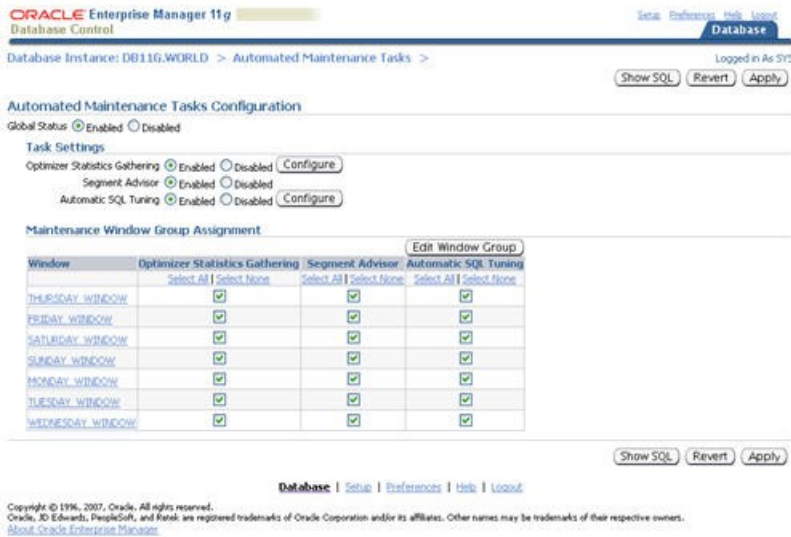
ORACLE Enterprise Manager 11g
Database Control

Setup Preferences Help Logout
Database

Database Instance: DB11G.WORLD > Automated Maintenance Tasks >

Logged in As SYS

Show SQL Revert Apply

Automated Maintenance Tasks Configuration

Global Status Enabled Disabled

Task Settings

Optimizer Statistics Gathering Enabled Disabled Configure
Segment Advisor Enabled Disabled
Automatic SQL Tuning Enabled Disabled Configure

Maintenance Window Group Assignment

Edit Window Group

| Window | Optimizer Statistics Gathering | Segment Advisor | Automatic SQL Tuning |
|---|---|---|---|
| | Select All \| Select None | Select All \| Select None | Select All \| Select None |
| THURSDAY_WINDOW | ☑ | ☑ | ☑ |
| FRIDAY_WINDOW | ☑ | ☑ | ☑ |
| SATURDAY_WINDOW | ☑ | ☑ | ☑ |
| SUNDAY_WINDOW | ☑ | ☑ | ☑ |
| MONDAY_WINDOW | ☑ | ☑ | ☑ |
| TUESDAY_WINDOW | ☑ | ☑ | ☑ |
| WEDNESDAY_WINDOW | ☑ | ☑ | ☑ |

Show SQL Revert Apply

Database | Setup | Preferences | Help | Logout

Copyright © 1996, 2007, Oracle. All rights reserved.
Oracle, JD Edwards, PeopleSoft, and Retek are registered trademarks of Oracle Corporation and/or its affiliates. Other names may be trademarks of their respective owners.
About Oracle Enterprise Manager